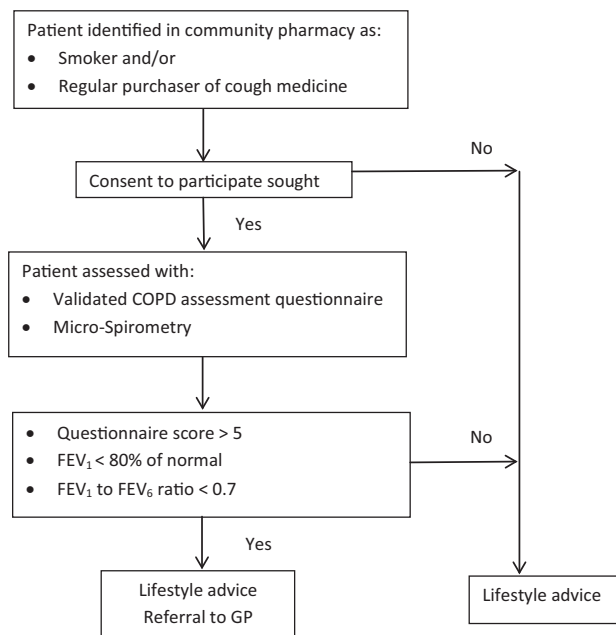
Patient identified in community pharmacy as:
- Smoker and/or
- Regular purchaser of cough medicine

Consent to participate sought

No

Yes

Patient assessed with:
- Validated COPD assessment questionnaire
- Micro-Spirometry

- Questionnaire score > 5
- $FEV_1$ < 80% of normal
- $FEV_1$ to $FEV_6$ ratio < 0.7

No

Yes

Lifestyle advice
Referral to GP

Lifestyle advice